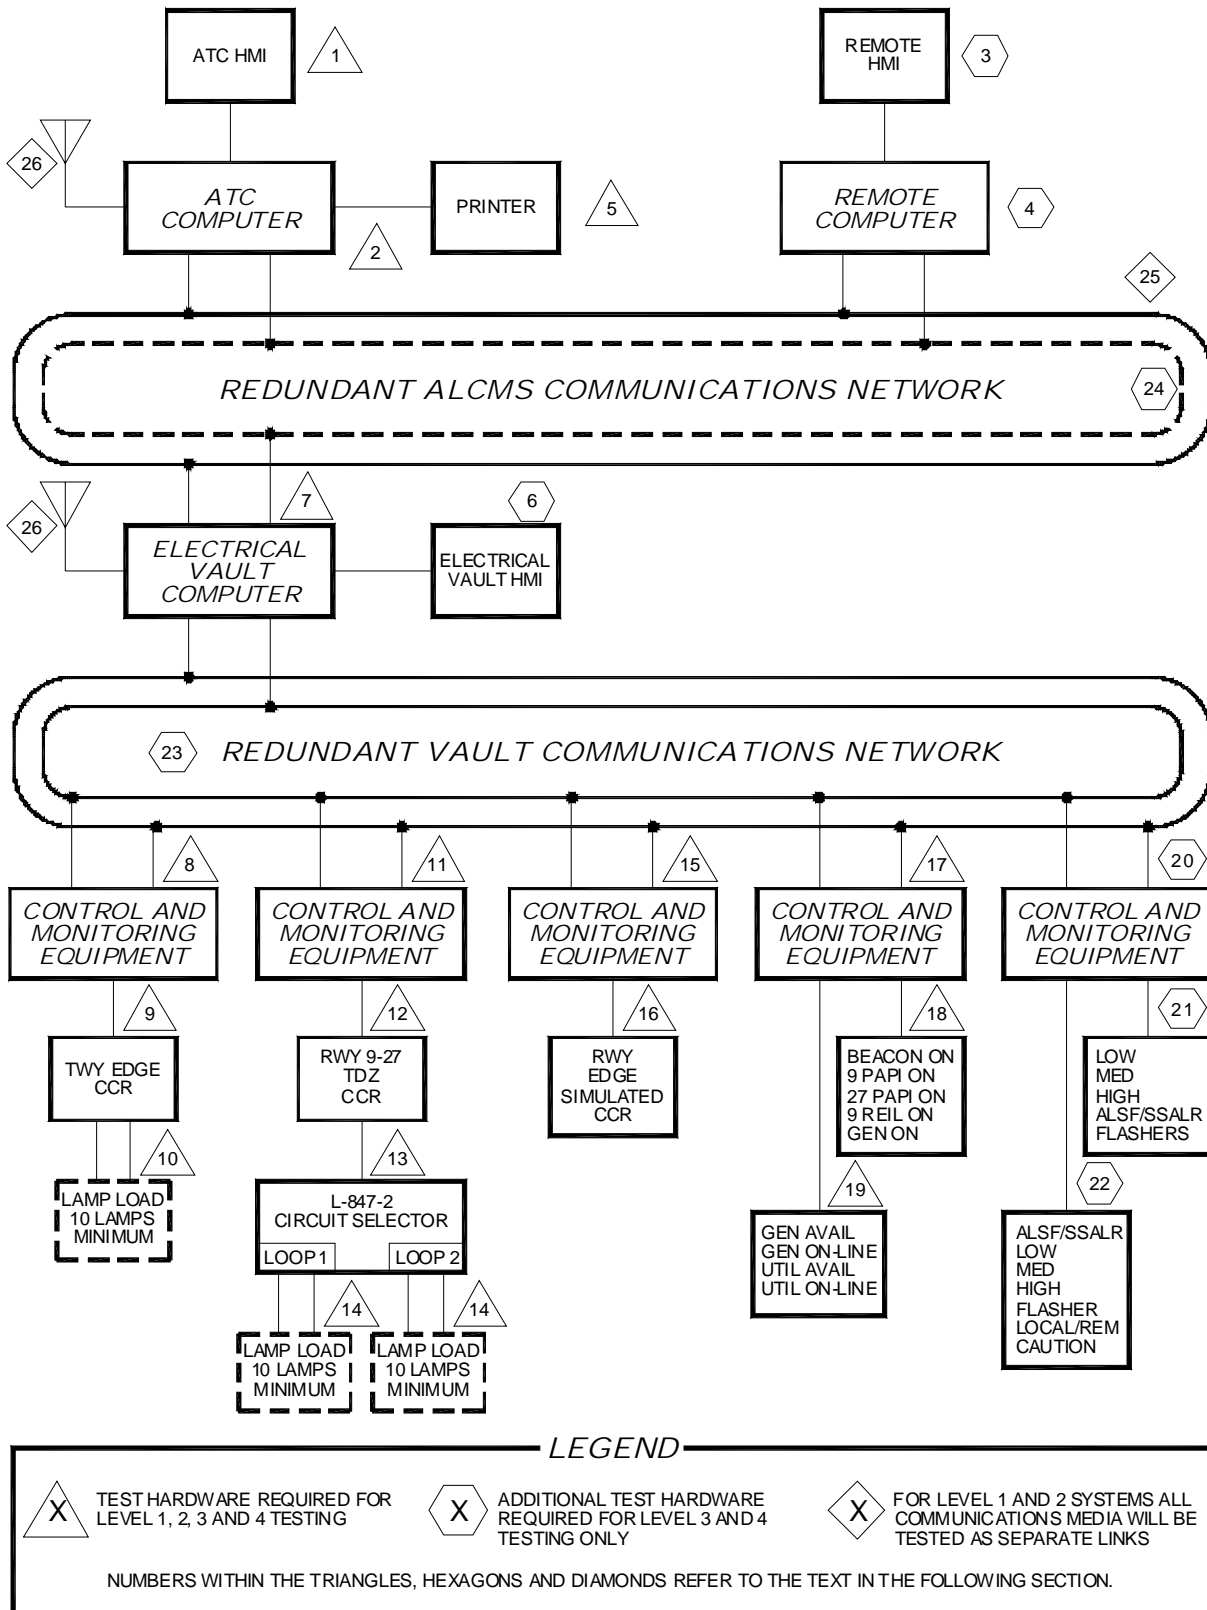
ATC HMI

1

REMOTE HMI

3

26

ATC COMPUTER

PRINTER

5

REMOTE COMPUTER

4

2

25

REDUNDANT ALCMS COMMUNICATIONS NETWORK

24

26

7

6

ELECTRICAL VAULT COMPUTER

ELECTRICAL VAULT HMI

23

REDUNDANT VAULT COMMUNICATIONS NETWORK

8

11

15

17

20

CONTROL AND MONITORING EQUIPMENT

CONTROL AND MONITORING EQUIPMENT

CONTROL AND MONITORING EQUIPMENT

CONTROL AND MONITORING EQUIPMENT

CONTROL AND MONITORING EQUIPMENT

9

12

16

18

21

TWY EDGE CCR

RWY 9-27 TDZ CCR

RWY EDGE SIMULATED CCR

BEACON ON
9 PAPI ON
27 PAPI ON
9 REIL ON
GEN ON

LOW
MED
HIGH
ALSF/SSALR
FLASHERS

10

13

19

22

LAMP LOAD 10 LAMPS MINIMUM

L-847-2 CIRCUIT SELECTOR

LOOP 1

LOOP 2

GEN AVAIL
GEN ON-LINE
UTIL AVAIL
UTIL ON-LINE

ALSF/SSALR
LOW
MED
HIGH
FLASHER
LOCAL/REM
CAUTION

14

14

LAMP LOAD 10 LAMPS MINIMUM

LAMP LOAD 10 LAMPS MINIMUM

LEGEND

X TEST HARDWARE REQUIRED FOR LEVEL 1, 2, 3 AND 4 TESTING

X ADDITIONAL TEST HARDWARE REQUIRED FOR LEVEL 3 AND 4 TESTING ONLY

X FOR LEVEL 1 AND 2 SYSTEMS ALL COMMUNICATIONS MEDIA WILL BE TESTED AS SEPARATE LINKS

NUMBERS WITHIN THE TRIANGLES, HEXAGONS AND DIAMONDS REFER TO THE TEXT IN THE FOLLOWING SECTION.